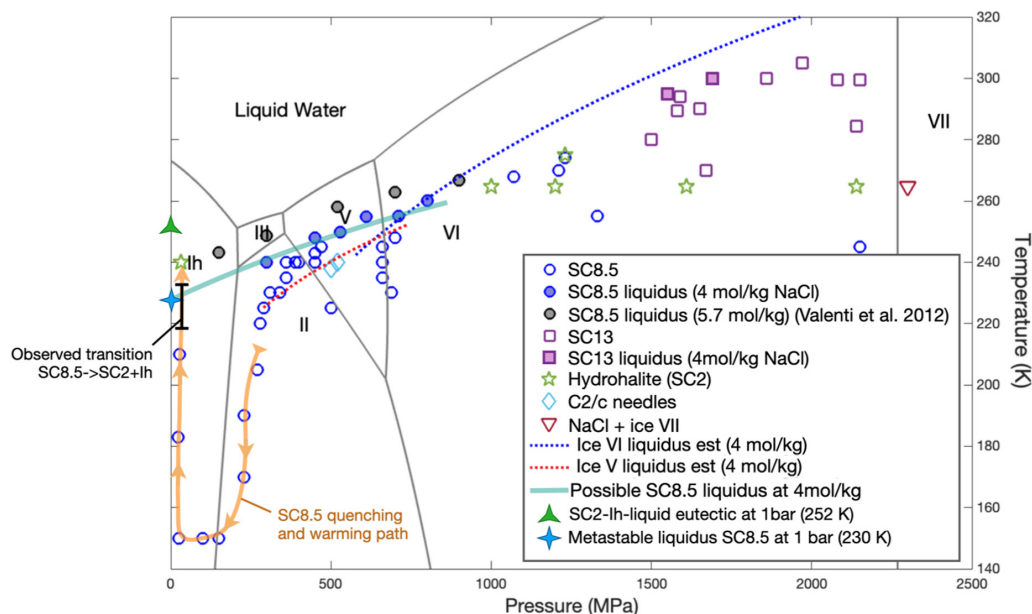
Liquid Water

Ih

III

V

VI

II

VII

Observed transition SC8.5->SC2+Ih

SC8.5 quenching and warming path

SC8.5
SC8.5 liquidus (4 mol/kg NaCl)
SC8.5 liquidus (5.7 mol/kg) (Valenti et al. 2012)
SC13
SC13 liquidus (4mol/kg NaCl)
Hydrohalite (SC2)
C2/c needles
NaCl + ice VII
Ice VI liquidus est (4 mol/kg)
Ice V liquidus est (4 mol/kg)
Possible SC8.5 liquidus at 4mol/kg
SC2-Ih-liquid eutectic at 1bar (252 K)
Metastable liquidus SC8.5 at 1 bar (230 K)

320
300
280
260
240
220
200
180
160
140

Temperature (K)

0
500
1000
1500
2000
2500

Pressure (MPa)